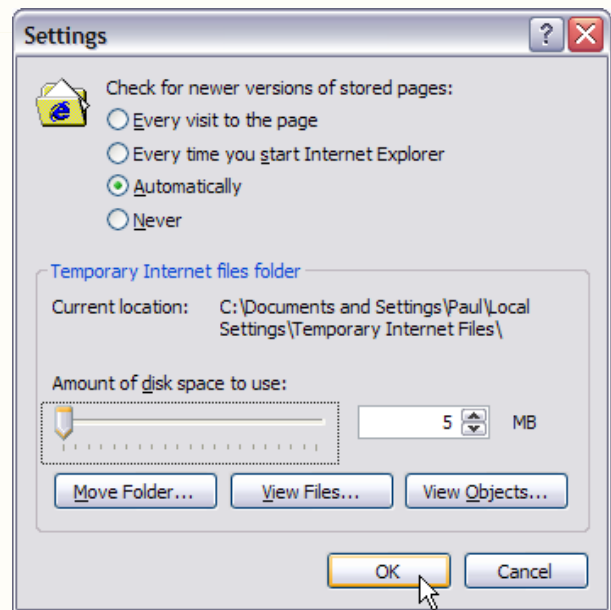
Settings

?

Check for newer versions of stored pages:

Every visit to the page

Every time you start Internet Explorer

Automatically

Never

Temporary Internet files folder

Current location: C:\Documents and Settings\Paul\Local Settings\Temporary Internet Files\

Amount of disk space to use:

5 MB

Move Folder...

View Files...

View Objects...

OK

Cancel